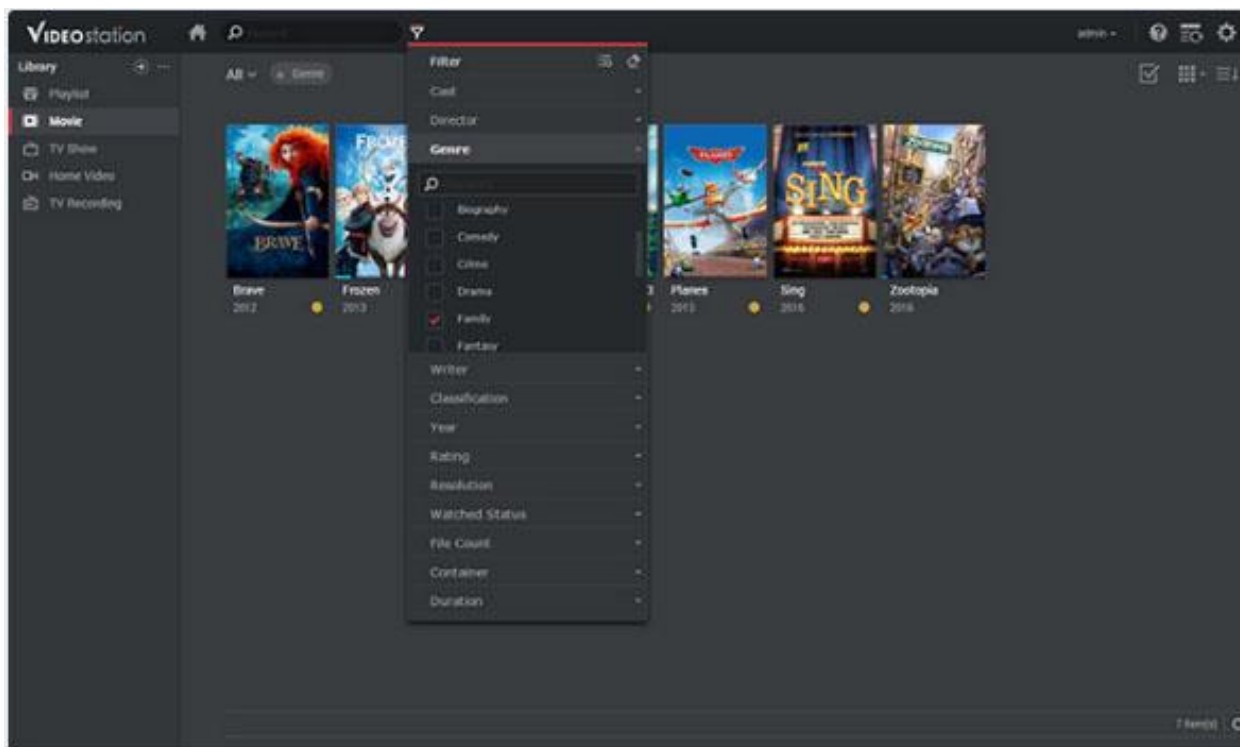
VIDEO station

Search

admin

Library

Playlist

Movie

TV Show

Home Video

TV Recording

All

Genre

Filter

Cast

Director

Genre

Biography

Comedy

Crime

Drama

Family

Fantasy

Writer

Classification

Year

Rating

Resolution

Watched Status

File Count

Container

Duration

BRAVE

Brave
2012

FROZEN

Frozen
2013

PLANES

Planes
2013

SING

Sing
2016

ZOOTOPIA

Zootopia
2016

7 item(s)